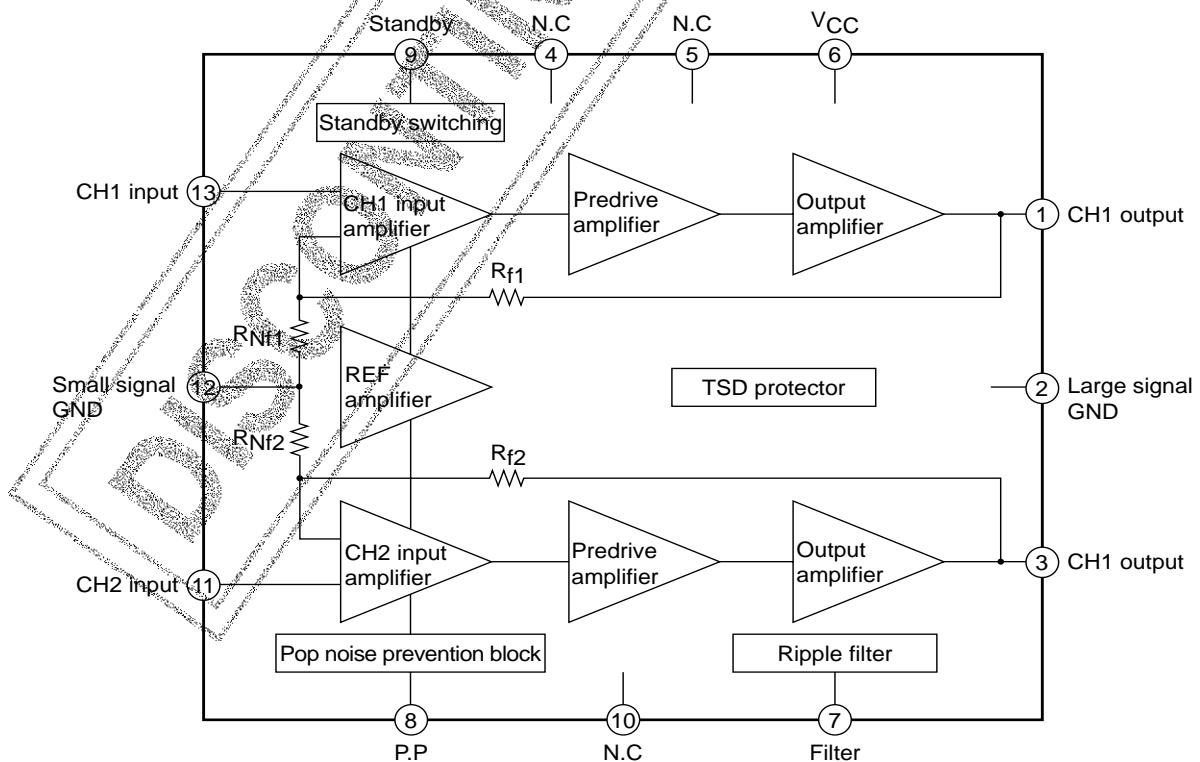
Standby
9
N.C
4
N.C
5
$V_{CC}$
6

Standby switching

CH1 input 13
CH1 input amplifier
Predrive amplifier
Output amplifier
1 CH1 output

$R_{f1}$
$R_{Nf1}$

Small signal GND 12
REF amplifier
TSD protector
2 Large signal GND

$R_{Nf2}$
$R_{f2}$

CH2 input 11
CH2 input amplifier
Predrive amplifier
Output amplifier
3 CH1 output

Pop noise prevention block
Ripple filter

8
P.P
10
N.C
7
Filter

DISCONTINUED